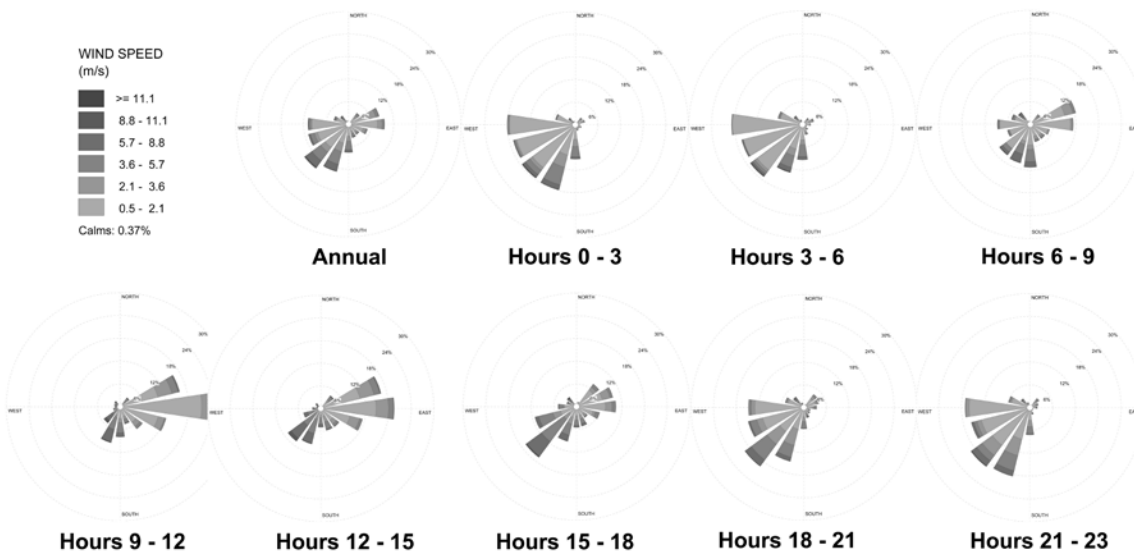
WIND SPEED
(m/s)

>= 11.1
8.8 - 11.1
5.7 - 8.8
3.6 - 5.7
2.1 - 3.6
0.5 - 2.1

Calms: 0.37%

NORTH
30%
24%
18%
12%
6%
WEST
EAST
SOUTH
Annual

NORTH
30%
24%
18%
12%
6%
WEST
EAST
SOUTH
Hours 0 - 3

NORTH
30%
24%
18%
12%
6%
WEST
EAST
SOUTH
Hours 3 - 6

NORTH
30%
24%
18%
12%
6%
WEST
E
SOUTH
Hours 6 - 9

NORTH
30%
24%
18%
12%
WEST
WEST
SOUTH
Hours 9 - 12

NORTH
30%
24%
18%
12%
EAST
SOUTH
Hours 12 - 15

NORTH
30%
24%
18%
12%
WEST
EAST
SOUTH
Hours 15 - 18

NORTH
30%
24%
18%
12%
WEST
EAST
SOUTH
Hours 18 - 21

NORTH
30%
24%
18%
12%
6%
WEST
E
SOUTH
Hours 21 - 23